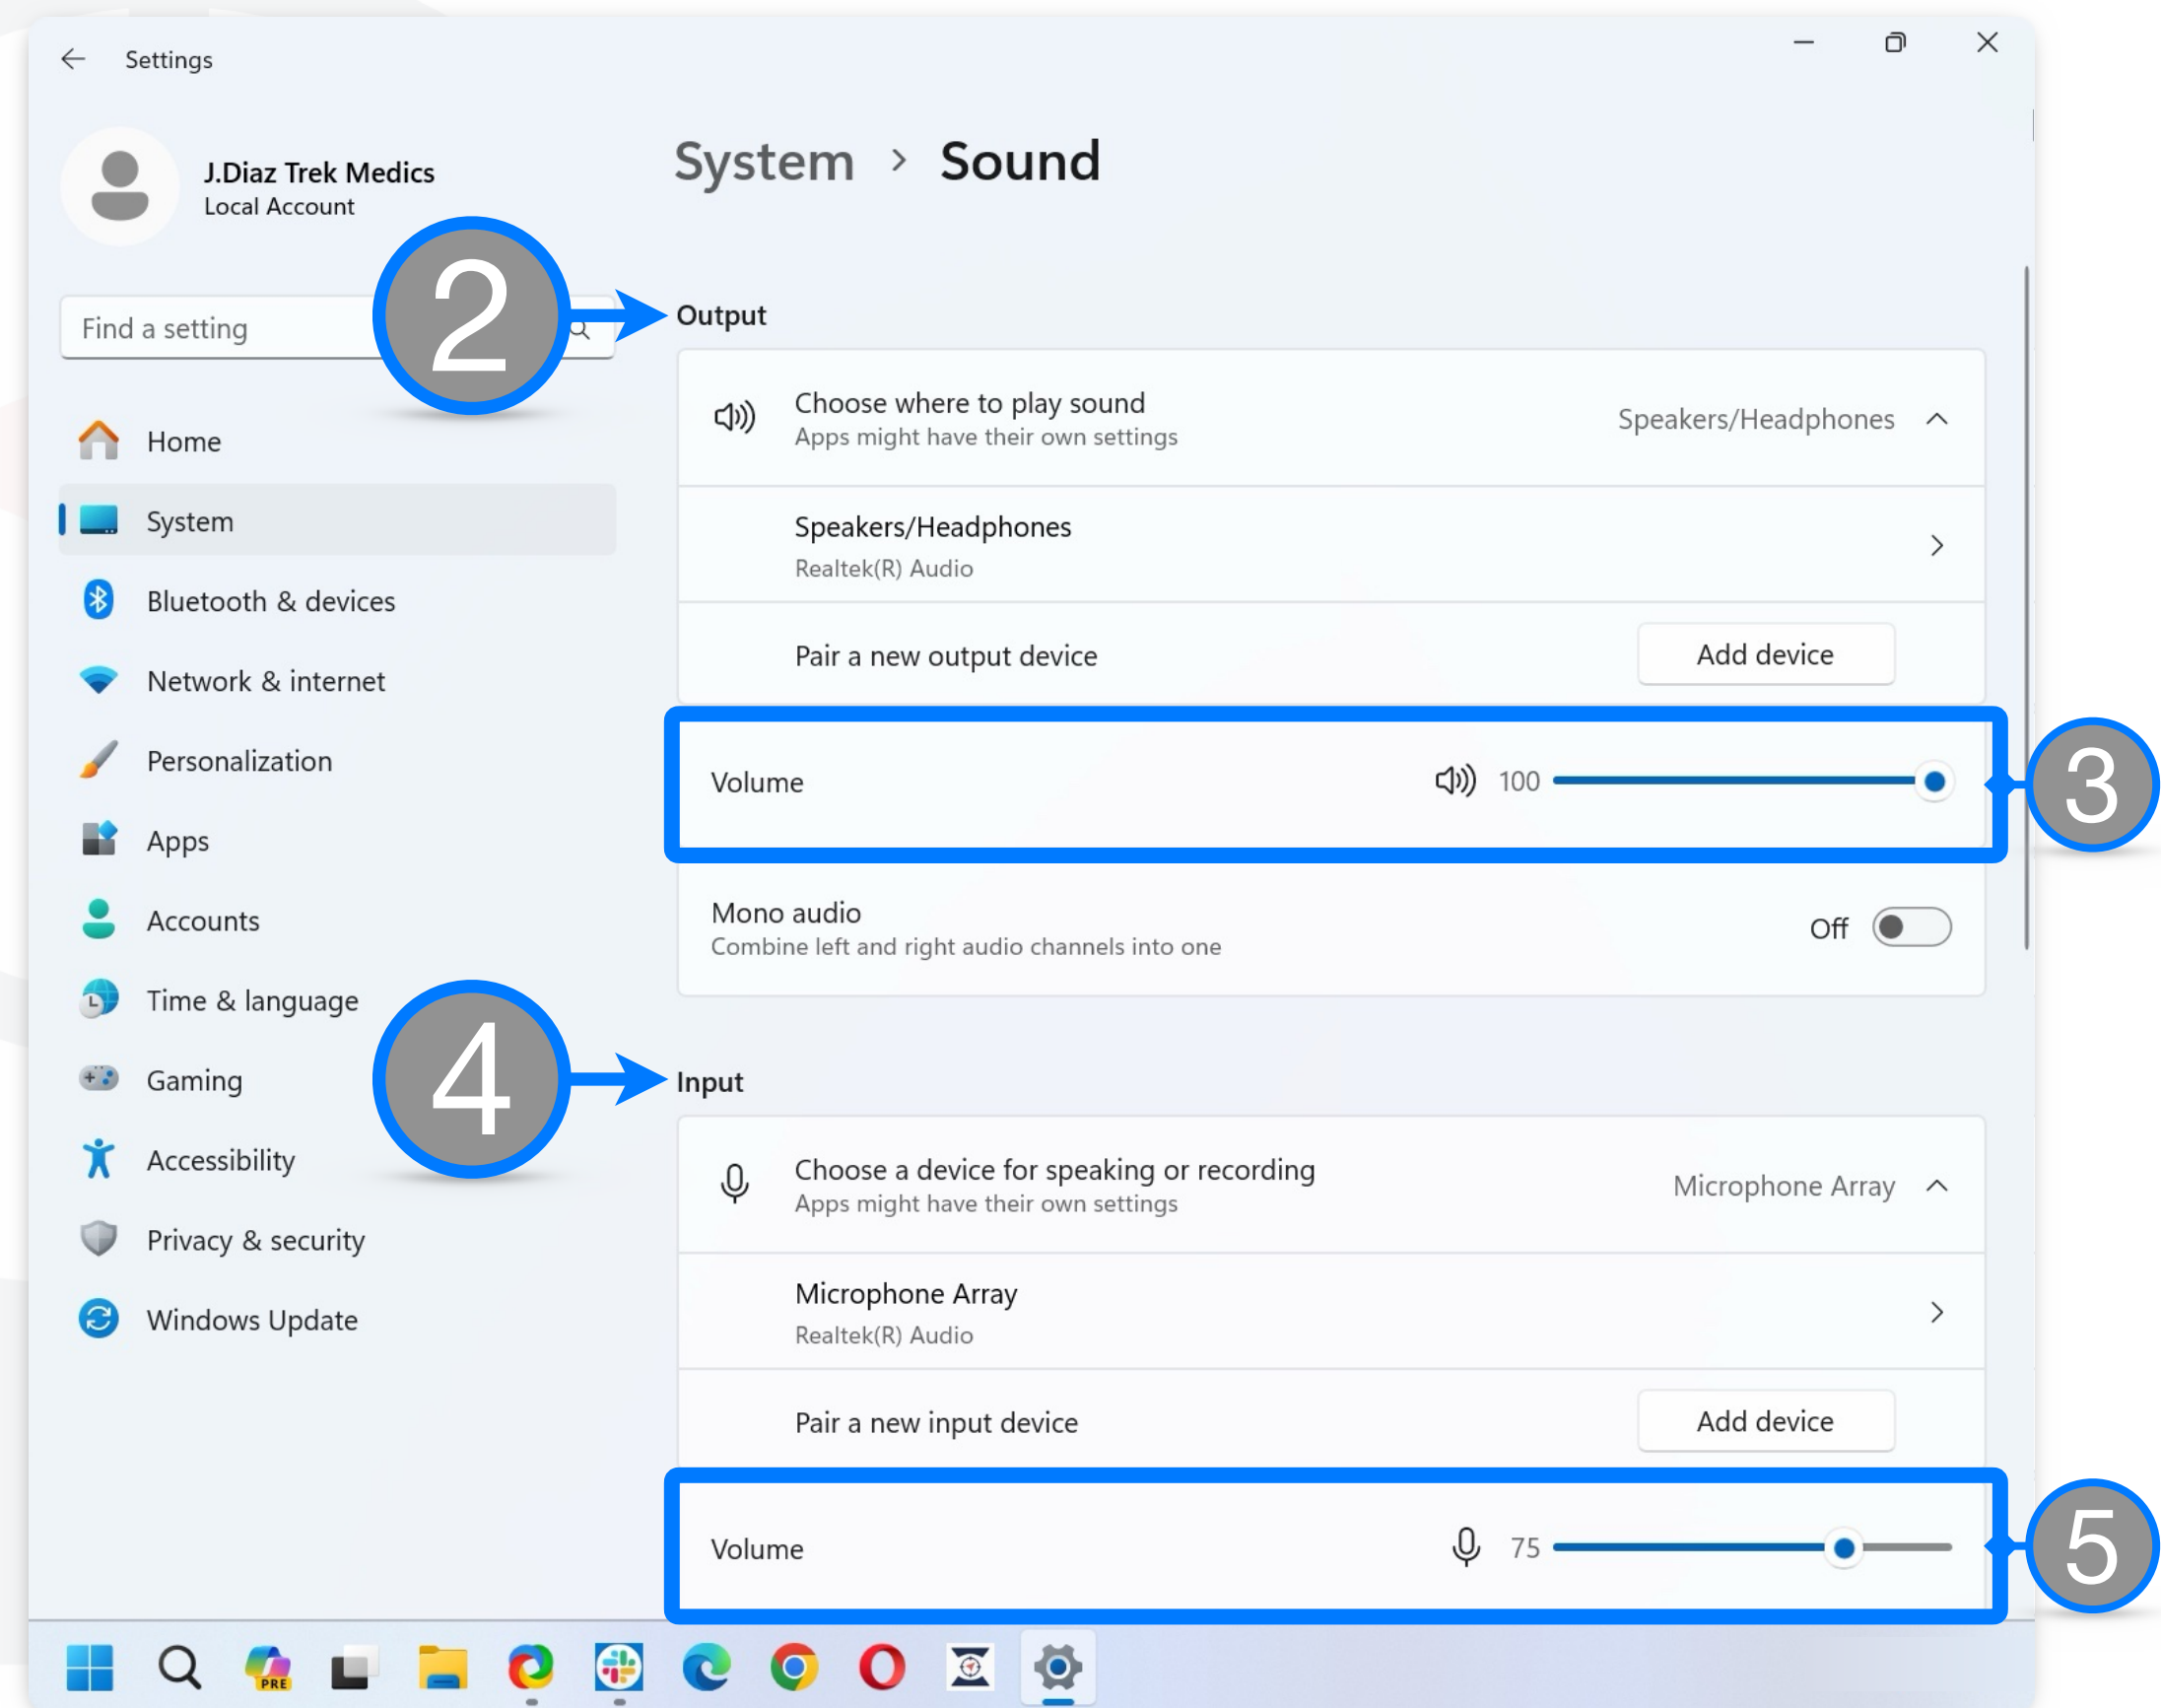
Settings

J.Diaz Trek Medics
Local Account

Find a setting

Home
System
Bluetooth & devices
Network & internet
Personalization
Apps
Accounts
Time & language
Gaming
Accessibility
Privacy & security
Windows Update

System › Sound

2

Output

Choose where to play sound
Apps might have their own settings
Speakers/Headphones

Speakers/Headphones
Realtek(R) Audio

Pair a new output device
Add device

Volume 100

3

Mono audio
Combine left and right audio channels into one
Off

4

Input

Choose a device for speaking or recording
Apps might have their own settings
Microphone Array

Microphone Array
Realtek(R) Audio

Pair a new input device
Add device

Volume 75

5

PRE